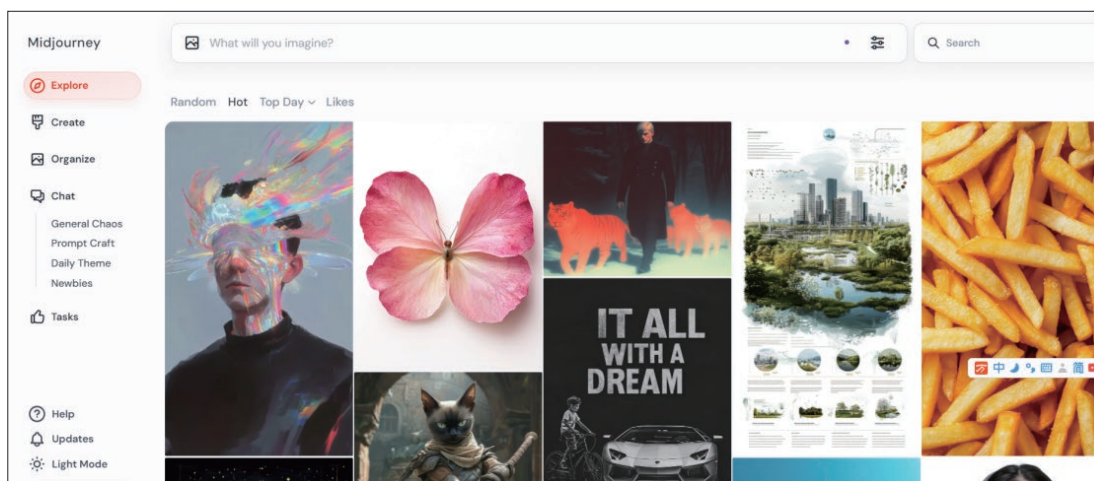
Midjourney

What will you imagine?

Search

Explore

Create

Organize

Chat

General Chaos

Prompt Craft

Daily Theme

Newbies

Tasks

Random Hot Top Day Likes

IT ALL WITH A DREAM

Help

Updates

Light Mode